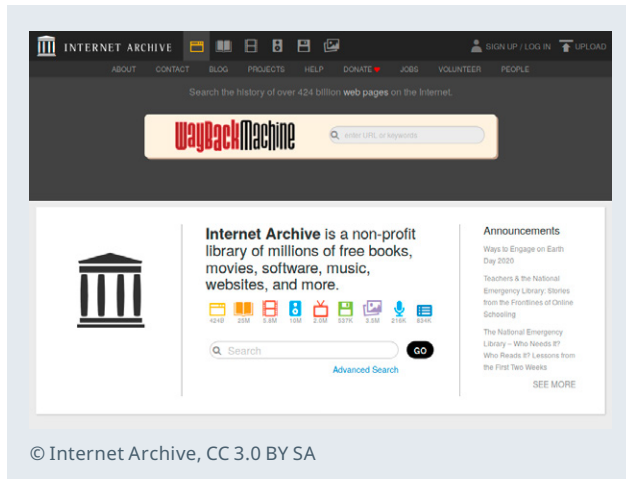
INTERNET ARCHIVE

SIGN UP / LOG IN UPLOAD

ABOUT CONTACT BLOG PROJECTS HELP DONATE JOBS VOLUNTEER PEOPLE

Search the history of over 424 billion web pages on the Internet.

WayBackMachine

enter URL or keywords

Internet Archive is a non-profit library of millions of free books, movies, software, music, websites, and more.

424B 25M 5.8M 10M 2.0M 537K 3.5M 216K 834K

Search

GO

Advanced Search

Announcements

Ways to Engage on Earth Day 2020

Teachers & the National Emergency Library: Stories from the Frontlines of Online Schooling

The National Emergency Library – Who Needs It? Who Reads It? Lessons from the First Two Weeks

SEE MORE

© Internet Archive, CC 3.0 BY SA